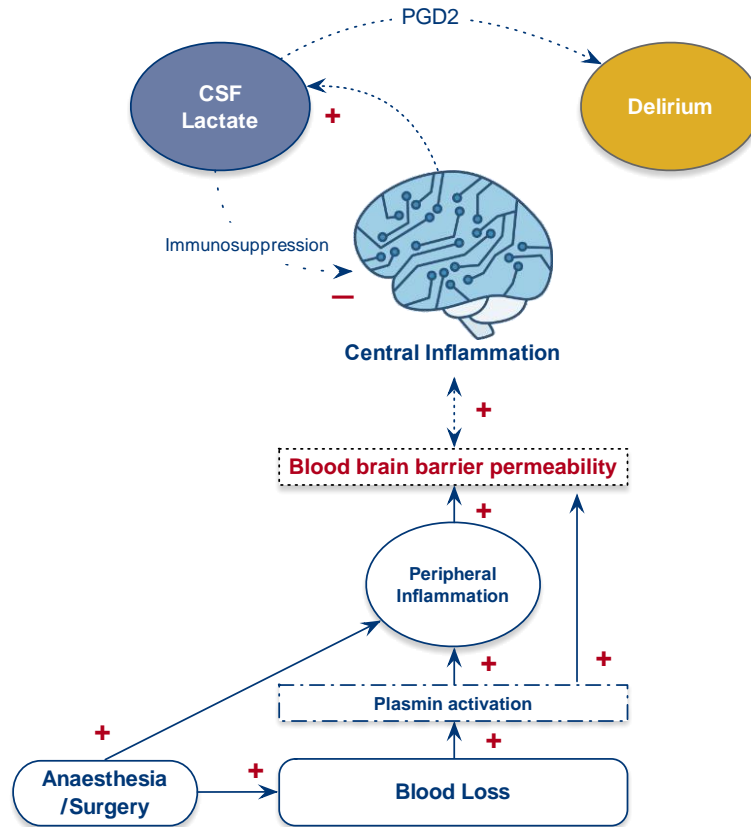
PGD2

CSF Lactate

+

Delirium

Immunosuppression

−

Central Inflammation

+

Blood brain barrier permeability

+

Peripheral Inflammation

+

+

Plasmin activation

+

+

Anaesthesia /Surgery

+

Blood Loss